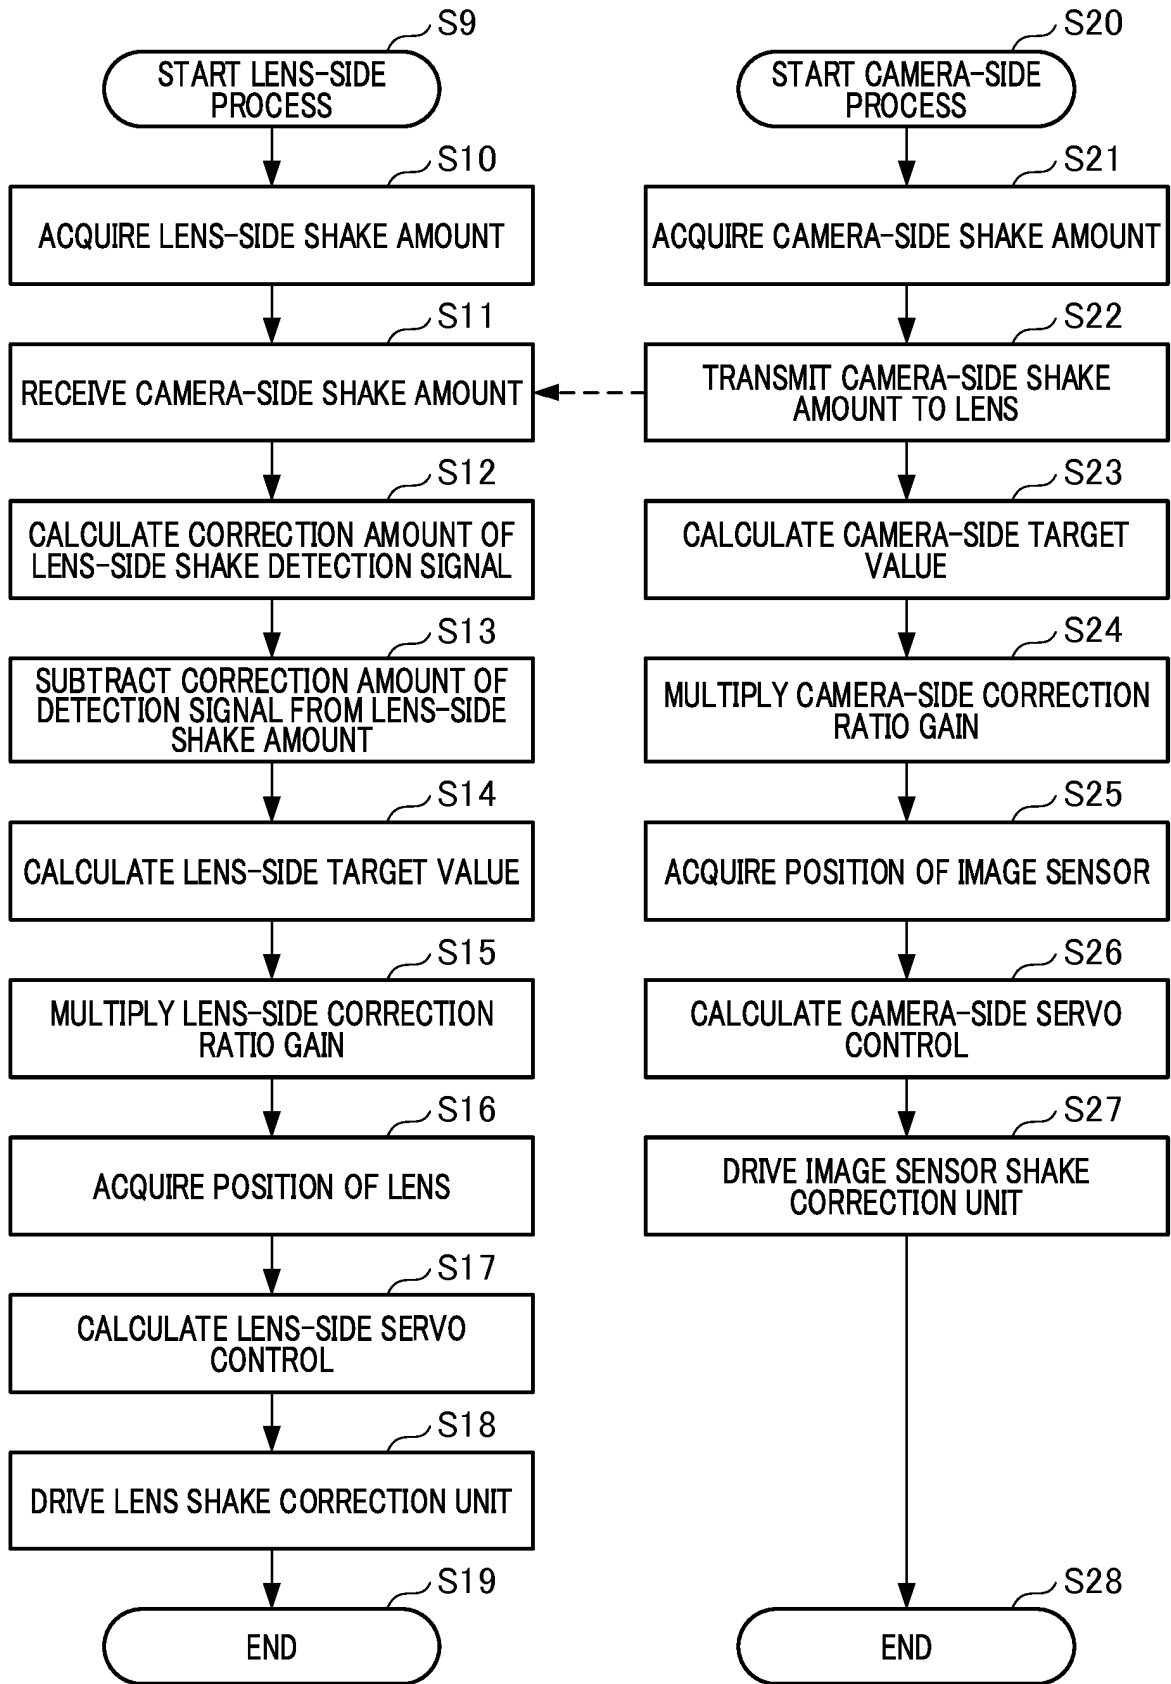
S9
START LENS-SIDE PROCESS

S10
ACQUIRE LENS-SIDE SHAKE AMOUNT

S11
RECEIVE CAMERA-SIDE SHAKE AMOUNT

S12
CALCULATE CORRECTION AMOUNT OF LENS-SIDE SHAKE DETECTION SIGNAL

S13
SUBTRACT CORRECTION AMOUNT OF DETECTION SIGNAL FROM LENS-SIDE SHAKE AMOUNT

S14
CALCULATE LENS-SIDE TARGET VALUE

S15
MULTIPLY LENS-SIDE CORRECTION RATIO GAIN

S16
ACQUIRE POSITION OF LENS

S17
CALCULATE LENS-SIDE SERVO CONTROL

S18
DRIVE LENS SHAKE CORRECTION UNIT

S19
END

S20
START CAMERA-SIDE PROCESS

S21
ACQUIRE CAMERA-SIDE SHAKE AMOUNT

S22
TRANSMIT CAMERA-SIDE SHAKE AMOUNT TO LENS

S23
CALCULATE CAMERA-SIDE TARGET VALUE

S24
MULTIPLY CAMERA-SIDE CORRECTION RATIO GAIN

S25
ACQUIRE POSITION OF IMAGE SENSOR

S26
CALCULATE CAMERA-SIDE SERVO CONTROL

S27
DRIVE IMAGE SENSOR SHAKE CORRECTION UNIT

S28
END